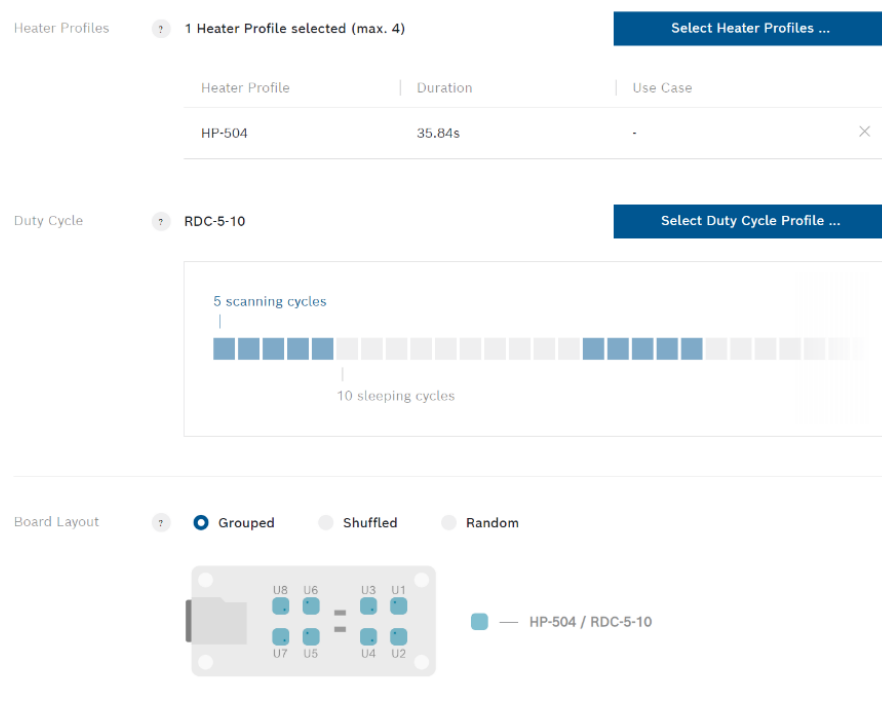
Heater Profiles ? 1 Heater Profile selected (max. 4) Select Heater Profiles ...

| Heater Profile | Duration | Use Case |
|---|---|---|
| HP-504 | 35.84s | - |

Duty Cycle ? RDC-5-10 Select Duty Cycle Profile ...

5 scanning cycles

10 sleeping cycles

Board Layout ? Grouped Shuffled Random

U8 U6 U3 U1

U7 U5 U4 U2

— HP-504 / RDC-5-10